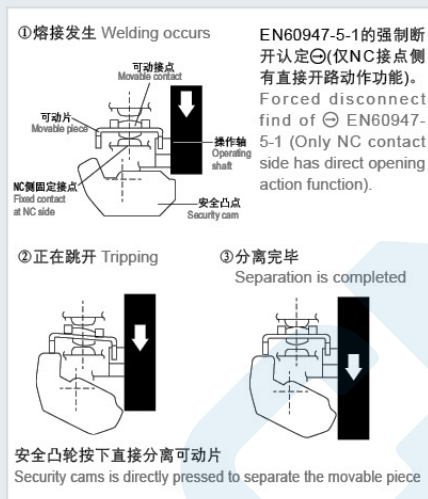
①熔接发生 Welding occurs

可动接点
Movable contact

可动片
Movable piece

操作轴
Operating shaft

NC侧固定接点
Fixed contact at NC side

安全凸点
Security cam

EN60947-5-1的强制断开认定⊖(仅NC接点侧有直接开路动作功能)。
Forced disconnect find of ⊖ EN60947-5-1 (Only NC contact side has direct opening action function).

②正在跳开 Tripping

③分离完毕
Separation is completed

安全凸轮按下直接分离可动片
Security cams is directly pressed to separate the movable piece